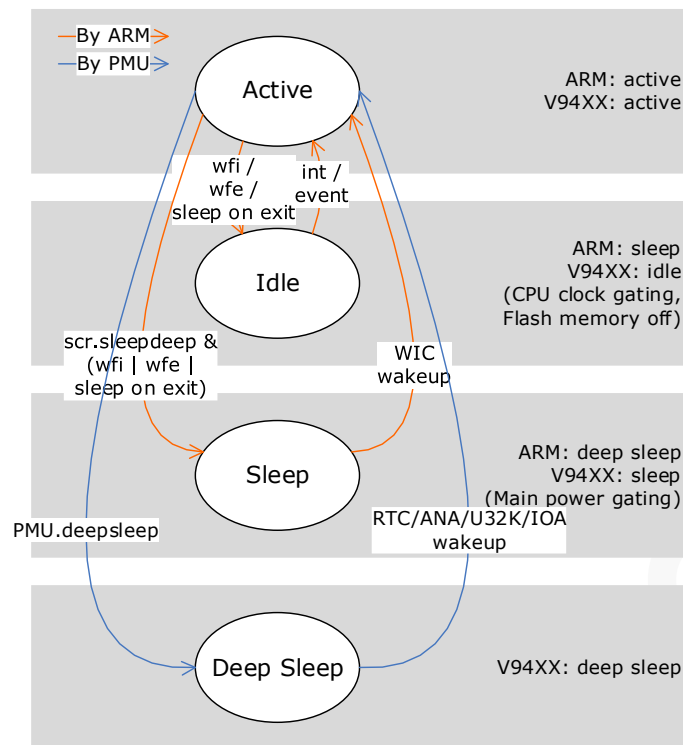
By ARM
By PMU

Active

ARM: active
V94XX: active

wfi / wfe / sleep on exit

int / event

Idle

ARM: sleep
V94XX: idle
(CPU clock gating, Flash memory off)

scr.sleepdeep & (wfi | wfe | sleep on exit)

WIC wakeup

Sleep

ARM: deep sleep
V94XX: sleep
(Main power gating)

PMU.deepsleep

RTC/ANA/U32K/IOA wakeup

Deep Sleep

V94XX: deep sleep